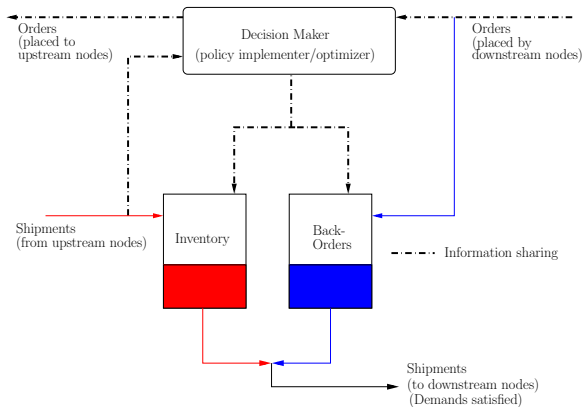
Orders
(placed to
upstream nodes)

Decision Maker
(policy implementer/optimizer)

Orders
(placed by
downstream nodes)

Shipments
(from upstream nodes)

Inventory

Back-
Orders

Information sharing

Shipments
(to downstream nodes)
(Demands satisfied)